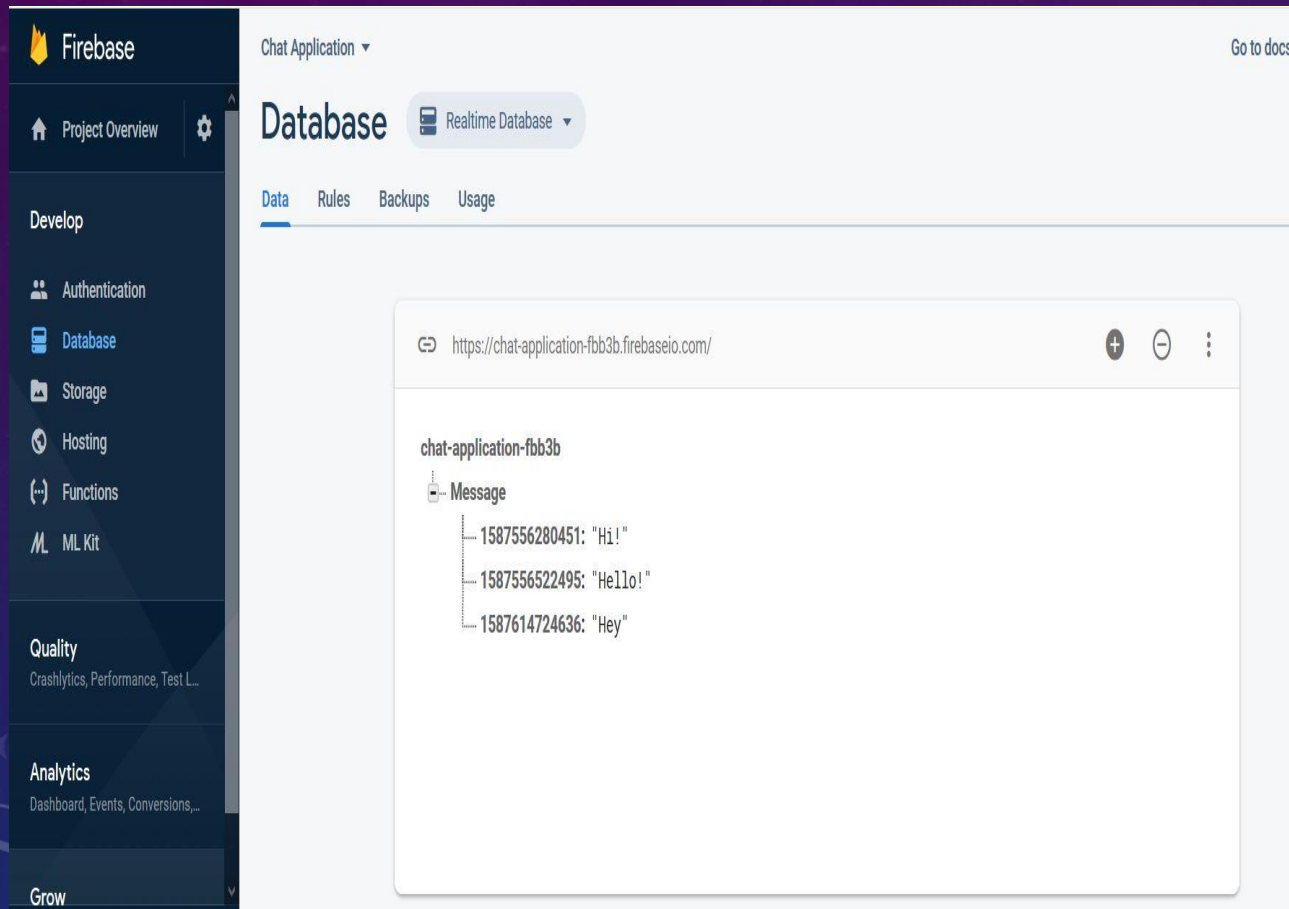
Firebase

Project Overview

Develop

Authentication

Database

Storage

Hosting

Functions

ML Kit

Quality
Crashlytics, Performance, Test L...

Analytics
Dashboard, Events, Conversions,...

Grow

Chat Application ▾

Go to docs

Database

Realtime Database ▾

Data Rules Backups Usage

https://chat-application-fbb3b.firebaseio.com/

chat-application-fbb3b
Message
1587556280451: "Hi!"
1587556522495: "Hello!"
1587614724636: "Hey"